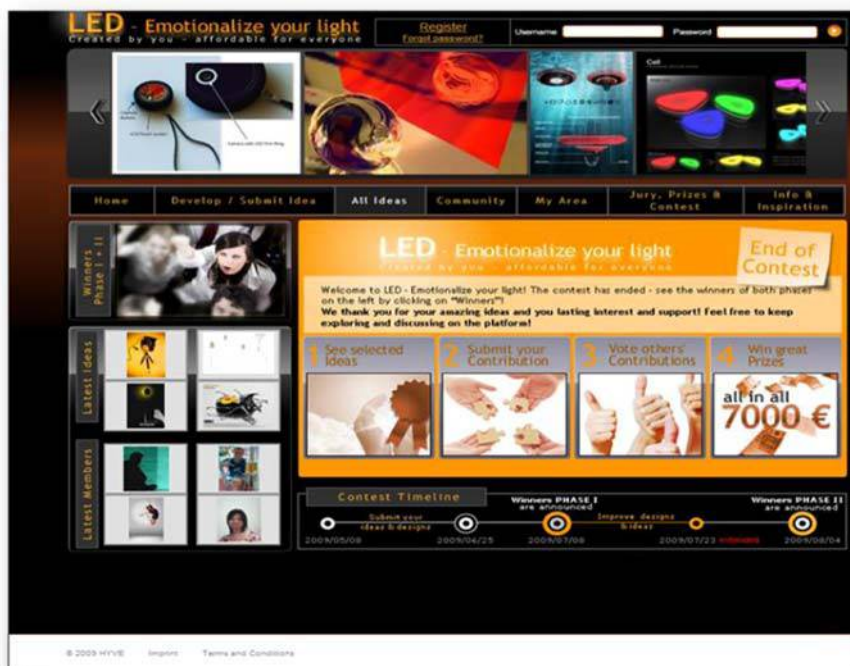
LED - Emotionalize your light
Created by you - affordable for everyone

Register
Forgot password?

Username
Password

Home
Develop / Submit Idea
All Ideas
Community
My Area
Jury, Prizes & Contest
Info & Inspiration

Winners Phase I + II

Latest Ideas

Latest Members

LED - Emotionalize your light
Created by you - affordable for everyone

End of Contest

Welcome to LED - Emotionalize your light! The contest has ended - see the winners of both phases on the left by clicking on "Winners"!
We thank you for your amazing ideas and you lasting interest and support! Feel free to keep exploring and discussing on the platform!

1 See selected Ideas
2 Submit your Contribution
3 Vote others' Contributions
4 Win great Prizes

all in all 7000 €

Contest Timeline
Winners PHASE I are announced
Winners PHASE II are announced
Submit your ideas & designs
Improve designs & ideas
2009/05/08
2009/06/25
2009/07/08
2009/07/23 extended
2009/08/04

© 2009 HYVE Imprint Terms and Conditions